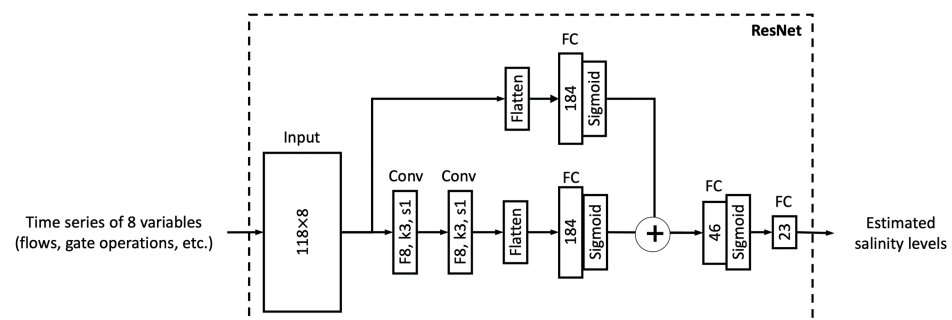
ResNet

Time series of 8 variables (flows, gate operations, etc.)

Input

118×8

Flatten

FC

184

Sigmoid

Conv

F8, k3, s1

Conv

F8, k3, s1

Flatten

FC

184

Sigmoid

+

FC

46

Sigmoid

FC

23

Estimated salinity levels